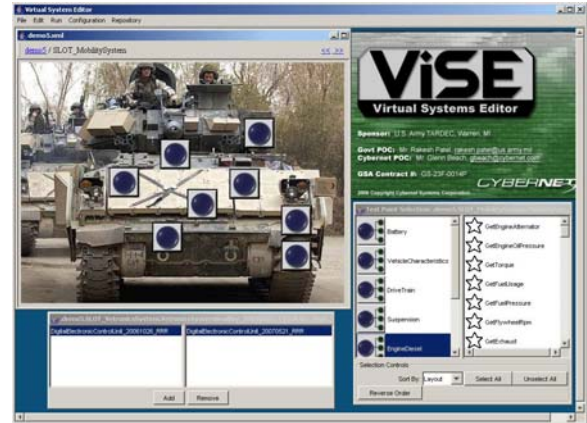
Virtual System Editor

File Edit Run Configuration Repository

demo5.xml

demo5 / SLOT_MobilitySystem

<< >>

ViSE

Virtual Systems Editor

Sponsor: U.S. Army TARDEC, Warren, MI

Govt POC: Mr. Rakesh Patel, rakesh.patel@us.army.mil

Cybernet POC: Mr. Glenn Beach, gbeach@cybernet.com

GSA Contract #: GS-23F-0014P

2006 Copyright Cybernet Systems Corporation

CYBERNET

Test Point Selection: demo5 SLOT_Mobility

Battery

VehicleCharacteristics

DriveTrain

Suspension

EngineDiesel

GetEngineAlternator

GetEngineOilPressure

GetTorque

GetFuelUsage

GetFuelPressure

GetFlywheelRpm

GetExhaust

Selection Controls

Sort By: Layout

Select All

Unselect All

Reverse Order

demo5 SLOT_Mobility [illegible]

DigitalElectronicControlUnit_20061026_RRR

DigitalElectronicControlUnit_20070521_RRR

Add

Remove